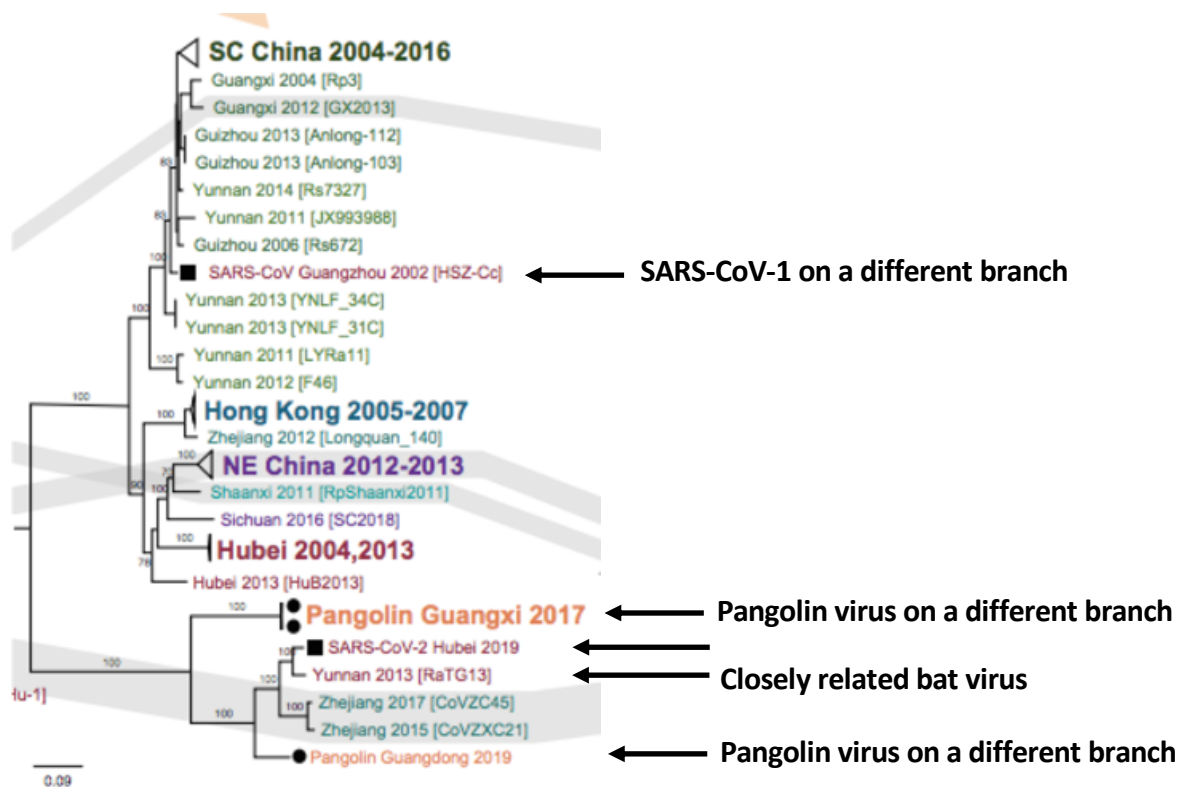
SC China 2004-2016
Guangxi 2004 [Rp3]
Guangxi 2012 [GX2013]
Guizhou 2013 [Anlong-112]
Guizhou 2013 [Anlong-103]
Yunnan 2014 [Rs7327]
Yunnan 2011 [JX993988]
Guizhou 2006 [Rs672]
SARS-CoV Guangzhou 2002 [HSZ-Cc]
SARS-CoV-1 on a different branch
Yunnan 2013 [YNLF_34C]
Yunnan 2013 [YNLF_31C]
Yunnan 2011 [LYRa11]
Yunnan 2012 [F46]
Hong Kong 2005-2007
Zhejiang 2012 [Longquan_140]
NE China 2012-2013
Shaanxi 2011 [RpShaanxi2011]
Sichuan 2016 [SC2018]
Hubei 2004,2013
Hubei 2013 [HuB2013]
Pangolin Guangxi 2017
Pangolin virus on a different branch
SARS-CoV-2 Hubei 2019
Yunnan 2013 [RaTG13]
Closely related bat virus
Zhejiang 2017 [CoVZC45]
Zhejiang 2015 [CoVZXC21]
Pangolin Guangdong 2019
Pangolin virus on a different branch
Hu-1]
100
100
100
100
100
100
100
100
100
100
90
78
0.09